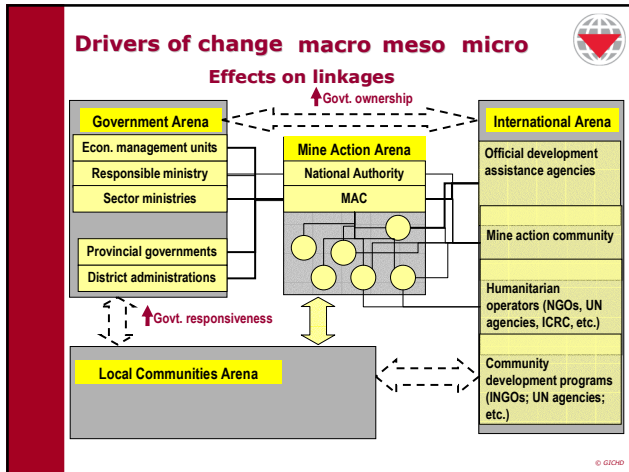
Drivers of change macro meso micro

Effects on linkages

Govt. ownership

Government Arena

Econ. management units

Responsible ministry

Sector ministries

Provincial governments

District administrations

Govt. responsiveness

Mine Action Arena

National Authority

MAC

International Arena

Official development assistance agencies

Mine action community

Humanitarian operators (NGOs, UN agencies, ICRC, etc.)

Community development programs (INGOs; UN agencies; etc.)

Local Communities Arena

© GICHD